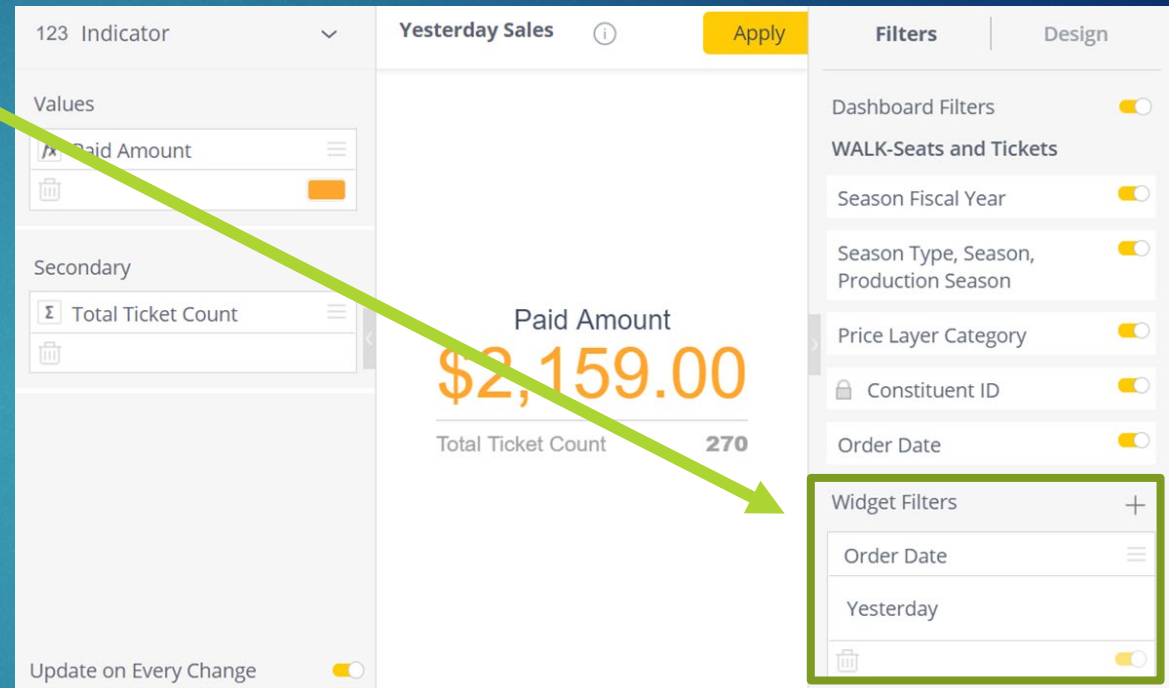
123 Indicator

Values

fx Paid Amount

Secondary

Σ Total Ticket Count

Update on Every Change

Yesterday Sales

Apply

Paid Amount

$2,159.00

Total Ticket Count 270

Filters

Design

Dashboard Filters

WALK-Seats and Tickets

Season Fiscal Year

Season Type, Season, Production Season

Price Layer Category

Constituent ID

Order Date

Widget Filters

+

Order Date

Yesterday